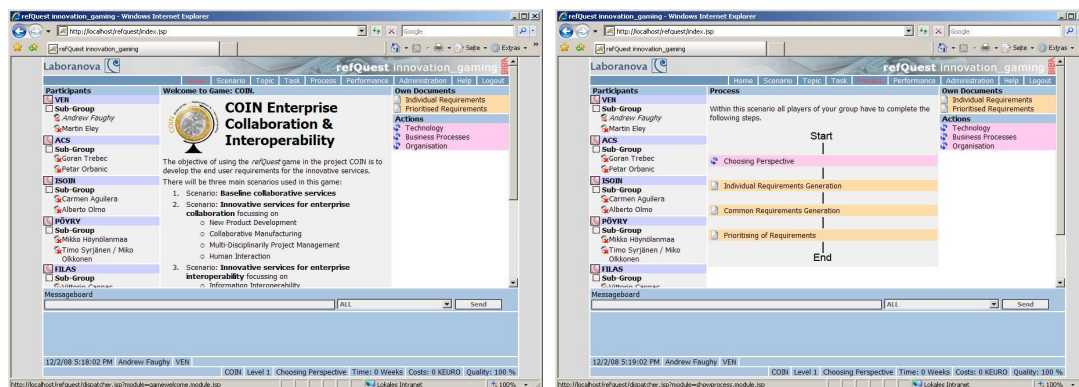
refQuest innovation_gaming - Windows Internet Explorer

http://localhost/refquest/index.jsp

Google

refQuest innovation_gaming

Seite • Extras •

Laboranova

refQuest innovation_gaming

Home | Scenario | Topic | Task | Process | Performance | Administration | Help | Logout

Participants

VEN
Sub-Group
Andrew Faughy
Martin Eley
ACS
Sub-Group
Goran Trebec
Petar Orbanic
ISOIN
Sub-Group
Carmen Aguilera
Alberto Olmo
PÖYRY
Sub-Group
Mikko Höynölanmaa
Timo Syrjänen / Miko Olkkonen
FILAS
Sub-Group

Welcome to Game: COIN.

COIN Enterprise Collaboration & Interoperability

The objective of using the *refQuest* game in the project COIN is to develop the end user requirements for the innovative services.

There will be three main scenarios used in this game:

1. Scenario: **Baseline collaborative services**
2. Scenario: **Innovative services for enterprise collaboration** focussing on
   - New Product Development
   - Collaborative Manufacturing
   - Multi-Disciplinarily Project Management
   - Human Interaction
3. Scenario: **Innovative services for enterprise interoperability** focussing on
   - Information Interoperability

Own Documents
Individual Requirements
Prioritised Requirements
Actions
Technology
Business Processes
Organisation

Messageboard

ALL

Send

12/2/08 5:18:02 PM Andrew Faughy VEN

COIN Level 1 Choosing Perspective Time: 0 Weeks Costs: 0 KEURO Quality: 100 %

http://localhost/refquest/dispatcher.jsp?module=gamewelcome.module.jsp

Lokales Intranet

100%

refQuest innovation_gaming - Windows Internet Explorer

http://localhost/refquest/index.jsp

Google

refQuest innovation_gaming

Seite • Extras •

Laboranova

refQuest innovation_gaming

Home | Scenario | Topic | Task | Process | Performance | Administration | Help | Logout

Participants

VEN
Sub-Group
Andrew Faughy
Martin Eley
ACS
Sub-Group
Goran Trebec
Petar Orbanic
ISOIN
Sub-Group
Carmen Aguilera
Alberto Olmo
PÖYRY
Sub-Group
Mikko Höynölanmaa
Timo Syrjänen / Miko Olkkonen
FILAS
Sub-Group

Process

Within this scenario all players of your group have to complete the following steps.

Start

Choosing Perspective

Individual Requirements Generation

Common Requirements Generation

Prioritising of Requirements

End

Own Documents
Individual Requirements
Prioritised Requirements
Actions
Technology
Business Processes
Organisation

Messageboard

ALL

Send

12/2/08 5:19:02 PM Andrew Faughy VEN

COIN Level 1 Choosing Perspective Time: 0 Weeks Costs: 0 KEURO Quality: 100 %

http://localhost/refquest/dispatcher.jsp?module=showprocess.module.jsp

Lokales Intranet

100%